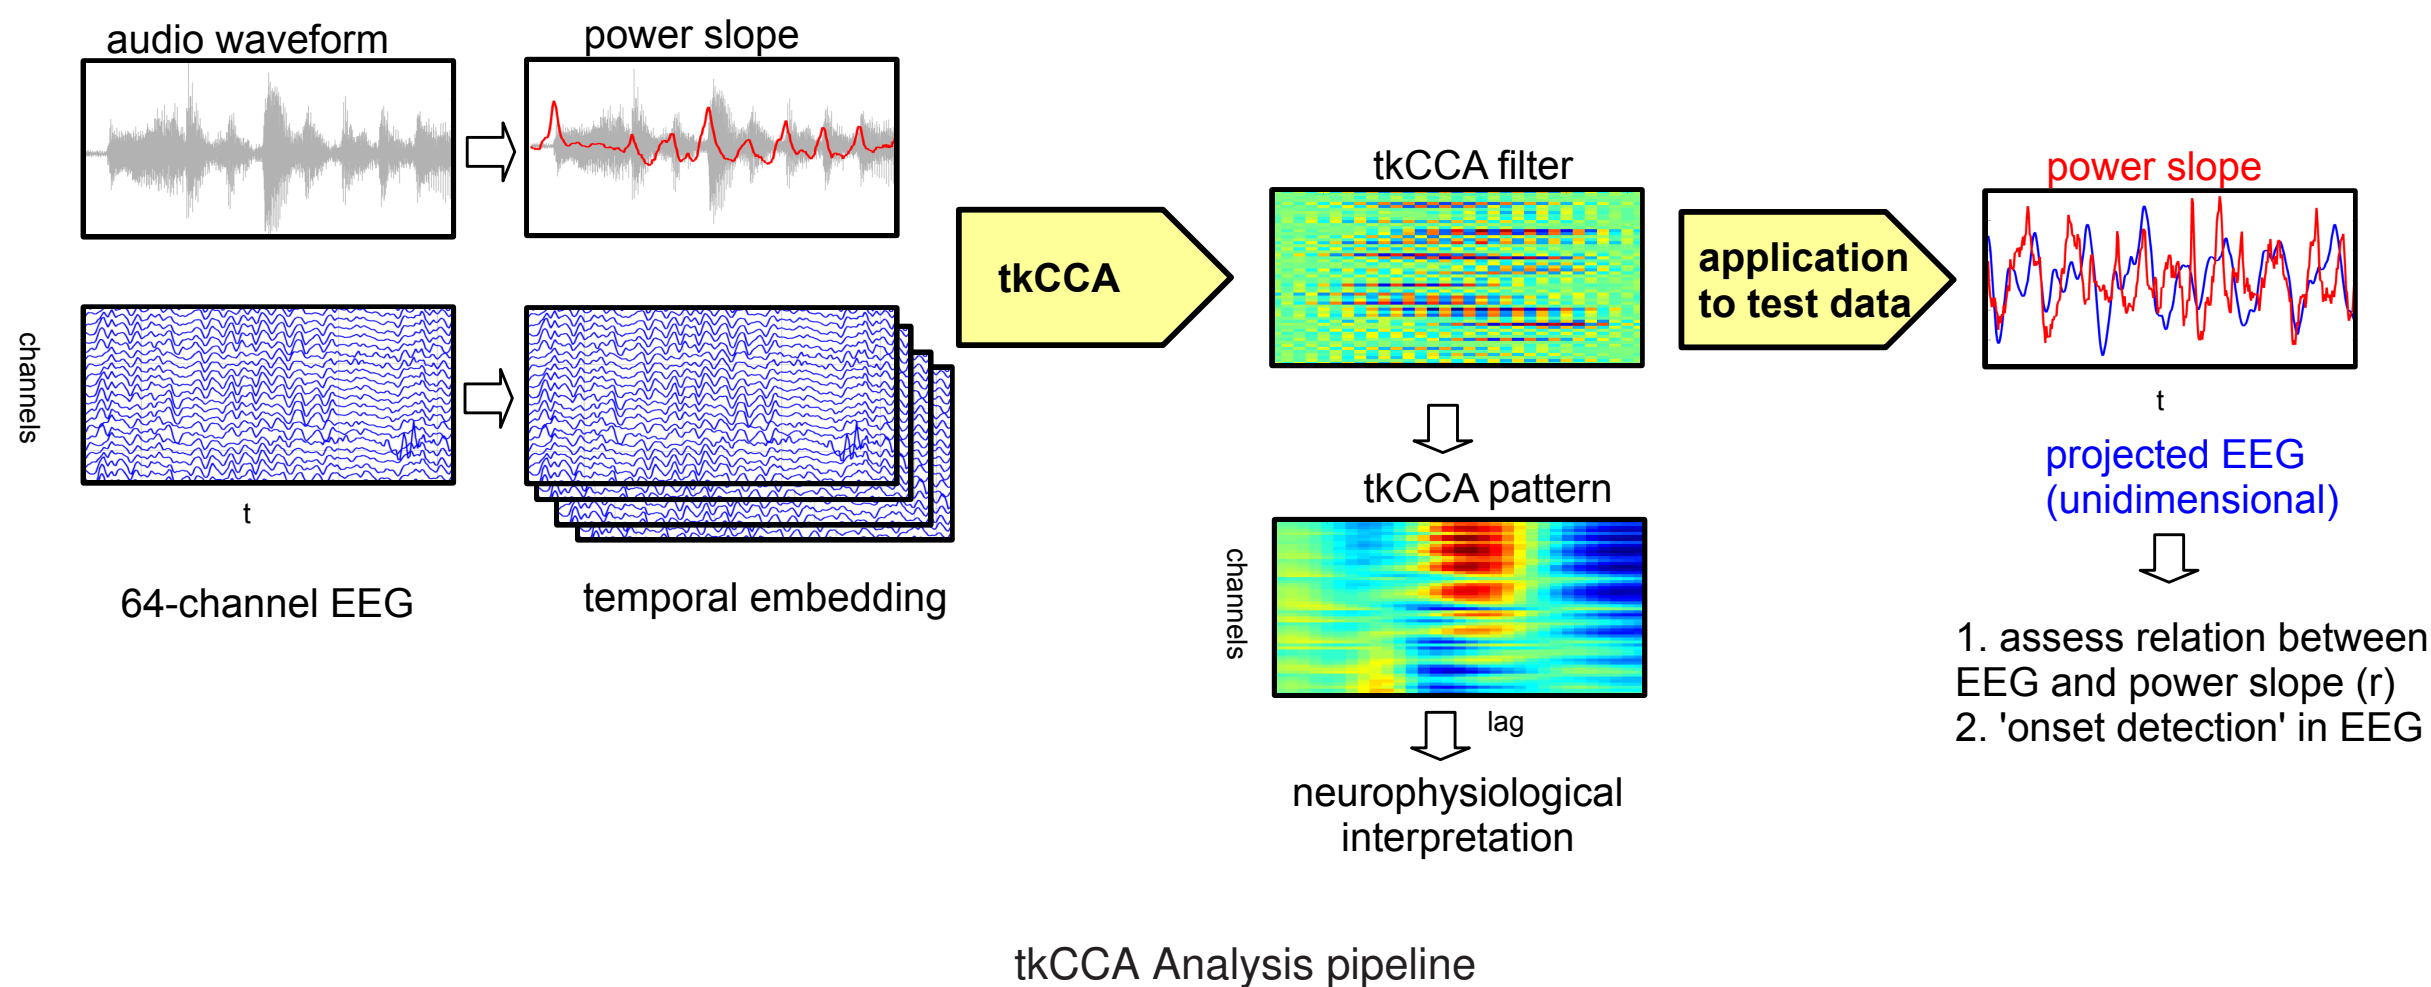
audio waveform

power slope

channels

t

64-channel EEG

temporal embedding

tkCCA

tkCCA filter

tkCCA pattern

channels

lag

neurophysiological interpretation

application to test data

power slope

t

projected EEG (unidimensional)

1. assess relation between EEG and power slope (r)
2. 'onset detection' in EEG

tkCCA Analysis pipeline